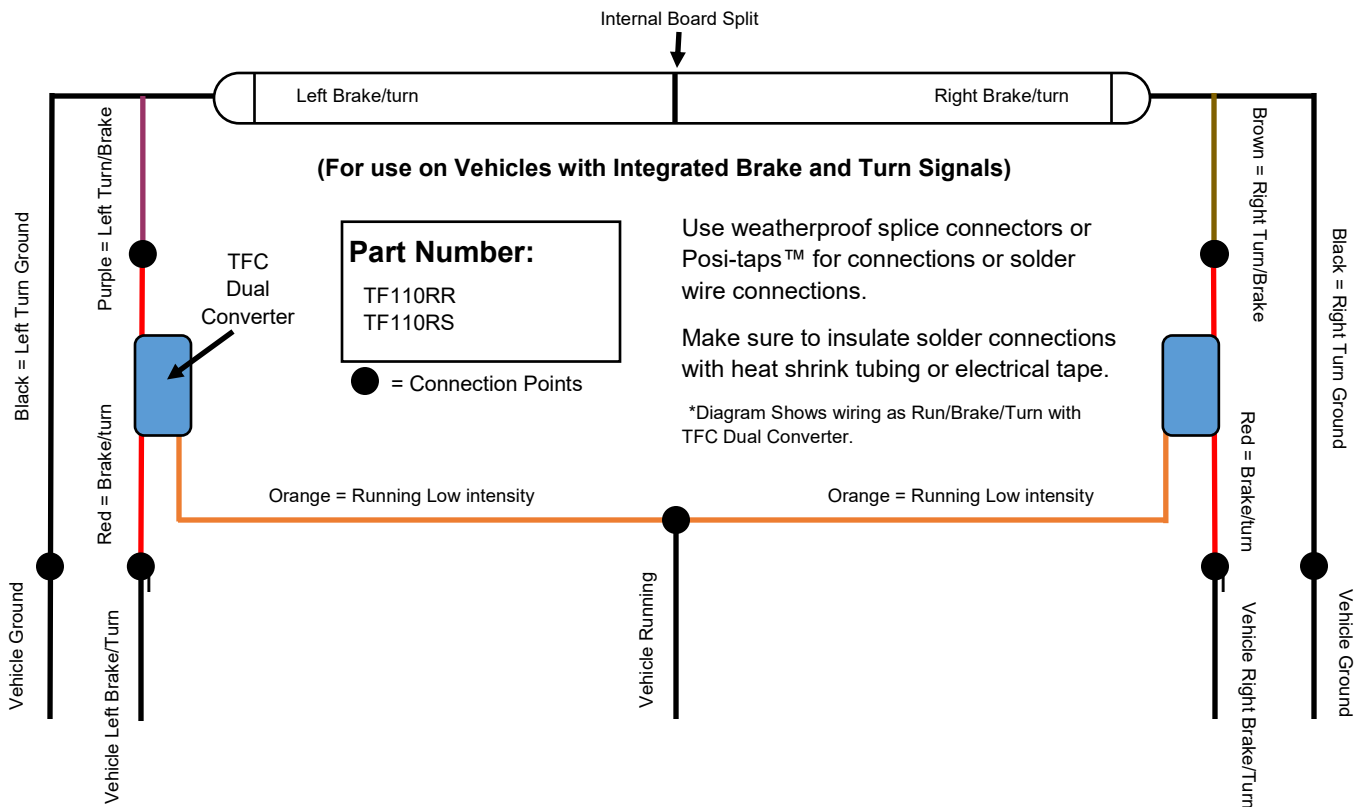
Internal Board Split

Left Brake/turn

Right Brake/turn

(For use on Vehicles with Integrated Brake and Turn Signals)

Black = Left Turn Ground

Purple = Left Turn/Brake

TFC Dual Converter

Red = Brake/turn

Part Number:
TF110RR
TF110RS

= Connection Points

Use weatherproof splice connectors or Posi-taps™ for connections or solder wire connections.

Make sure to insulate solder connections with heat shrink tubing or electrical tape.

*Diagram Shows wiring as Run/Brake/Turn with TFC Dual Converter.

Brown = Right Turn/Brake

Black = Right Turn Ground

Red = Brake/turn

Orange = Running Low intensity

Orange = Running Low intensity

Vehicle Ground

Vehicle Left Brake/Turn

Vehicle Running

Vehicle Right Brake/Turn

Vehicle Ground